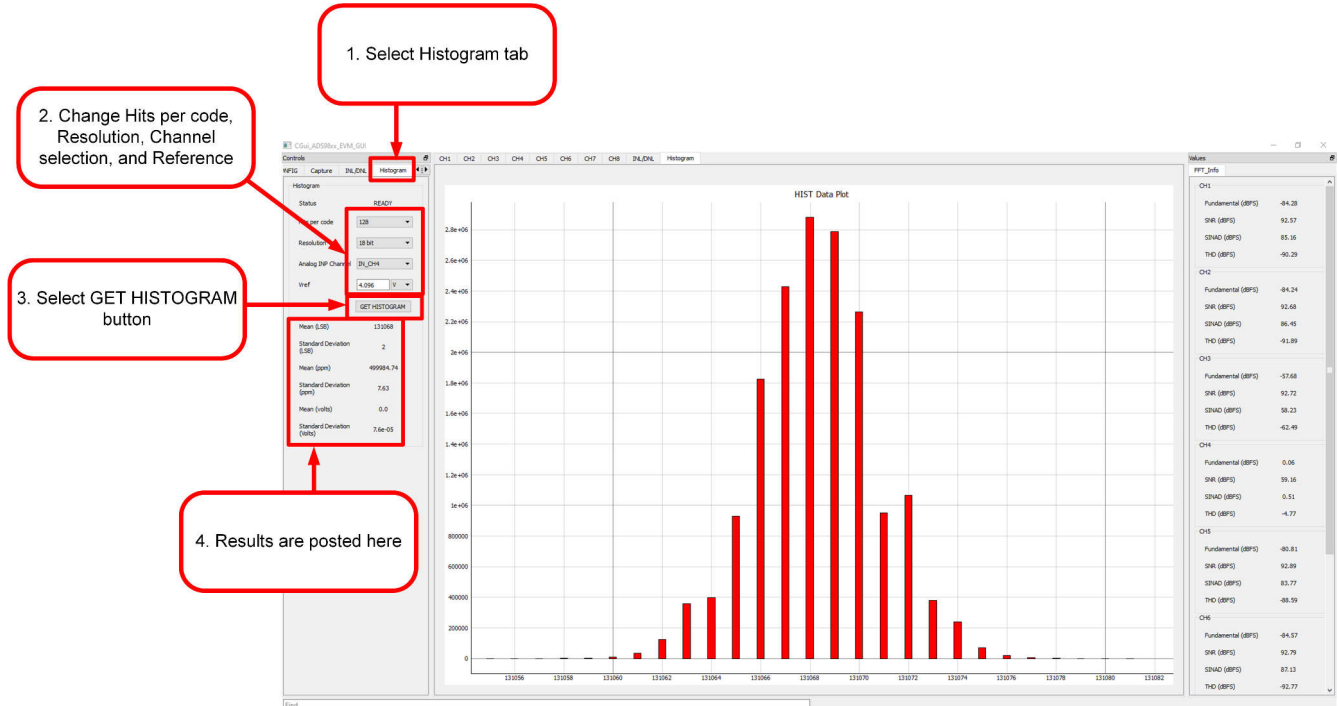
1. Select Histogram tab

2. Change Hits per code, Resolution, Channel selection, and Reference

3. Select GET HISTOGRAM button

4. Results are posted here

CGui_ADS98xx_EVM_GUI

Controls

NFIG | Capture | INL/DNL | Histogram

Histogram

Status READY

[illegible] per code 128

Resolution 18 bit

Analog INP Channel IN_CH4

Vref 4.096 V

GET HISTOGRAM

| | |
|---|---|
| Mean (LSB) | 131068 |
| Standard Deviation (LSB) | 2 |
| Mean (ppm) | 499984.74 |
| Standard Deviation (ppm) | 7.63 |
| Mean (volts) | 0.0 |
| Standard Deviation (Volts) | 7.6e-05 |

CH1 | CH2 | CH3 | CH4 | CH5 | CH6 | CH7 | CH8 | INL/DNL | Histogram

HIST Data Plot

2.8e+06
2.6e+06
2.4e+06
2.2e+06
2e+06
1.8e+06
1.6e+06
1.4e+06
1.2e+06
1e+06
800000
600000
400000
200000
0

131056 131058 131060 131062 131064 131066 131068 131070 131072 131074 131076 131078 131080 131082

Values

FFT_Info

CH1
Fundamental (dBFS) -84.28
SNR (dBFS) 92.57
SINAD (dBFS) 85.16
THD (dBFS) -90.29

CH2
Fundamental (dBFS) -84.24
SNR (dBFS) 92.68
SINAD (dBFS) 86.45
THD (dBFS) -91.89

CH3
Fundamental (dBFS) -57.68
SNR (dBFS) 92.72
SINAD (dBFS) 58.23
THD (dBFS) -62.49

CH4
Fundamental (dBFS) 0.06
SNR (dBFS) 59.16
SINAD (dBFS) 0.51
THD (dBFS) -4.77

CH5
Fundamental (dBFS) -80.81
SNR (dBFS) 92.89
SINAD (dBFS) 83.77
THD (dBFS) -88.59

CH6
Fundamental (dBFS) -84.57
SNR (dBFS) 92.79
SINAD (dBFS) 87.13
THD (dBFS) -92.77